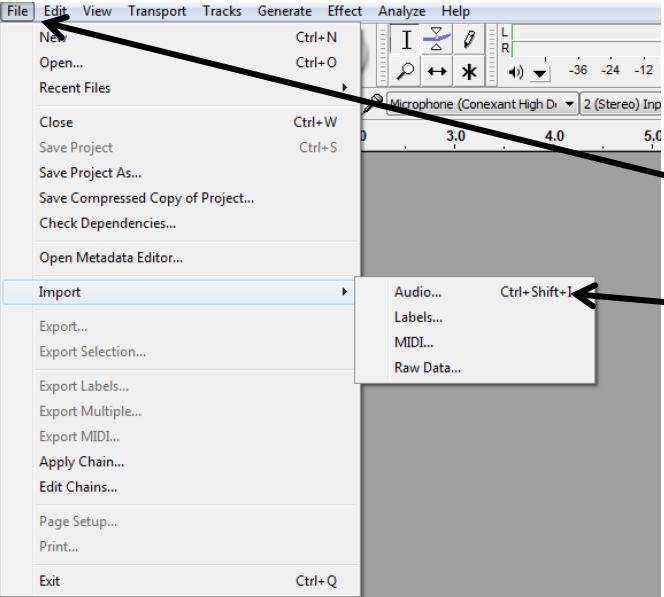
File Edit View Transport Tracks Generate Effect Analyze Help

New Ctrl+N
Open... Ctrl+O
Recent Files

Close Ctrl+W
Save Project Ctrl+S
Save Project As...
Save Compressed Copy of Project...
Check Dependencies...

Open Metadata Editor...

Import

Export...
Export Selection...

Export Labels...
Export Multiple...
Export MIDI...
Apply Chain...
Edit Chains...

Page Setup...
Print...

Exit Ctrl+Q

Audio... Ctrl+Shift+I
Labels...
MIDI...
Raw Data...

L
R
-36 -24 -12
Microphone (Conexant High D
2 (Stereo) Inp
3.0
4.0
5.0